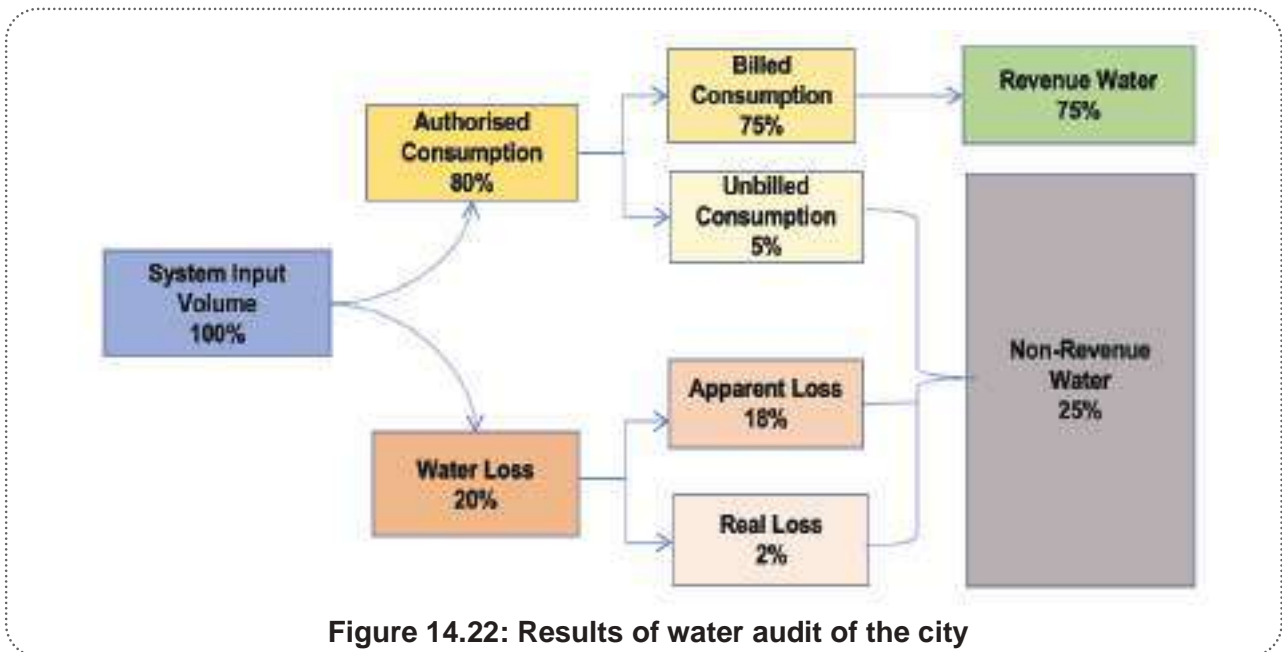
System Input Volume 100%

Authorised Consumption 80%

Billed Consumption 75%

Revenue Water 75%

Unbilled Consumption 5%

Water Loss 20%

Apparent Loss 18%

Real Loss 2%

Non-Revenue Water 25%

Figure 14.22: Results of water audit of the city